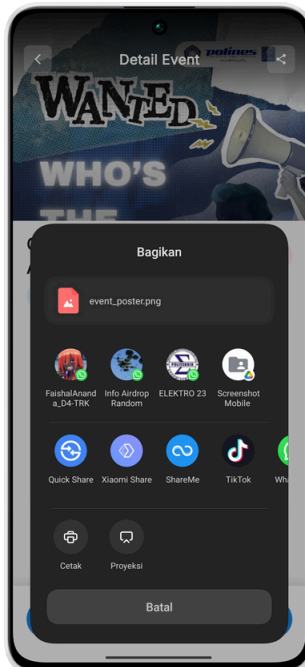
Detail Event

polines

WANTED

WHO'S

THE

Bagikan

event_poster.png

FaishalAnanda_D4-TRK

Info Airdrop Random

ELEKTRO 23

Screenshot Mobile

Quick Share

Xiaomi Share

ShareMe

TikTok

Wha

Cetak

Proyeksi

Batal